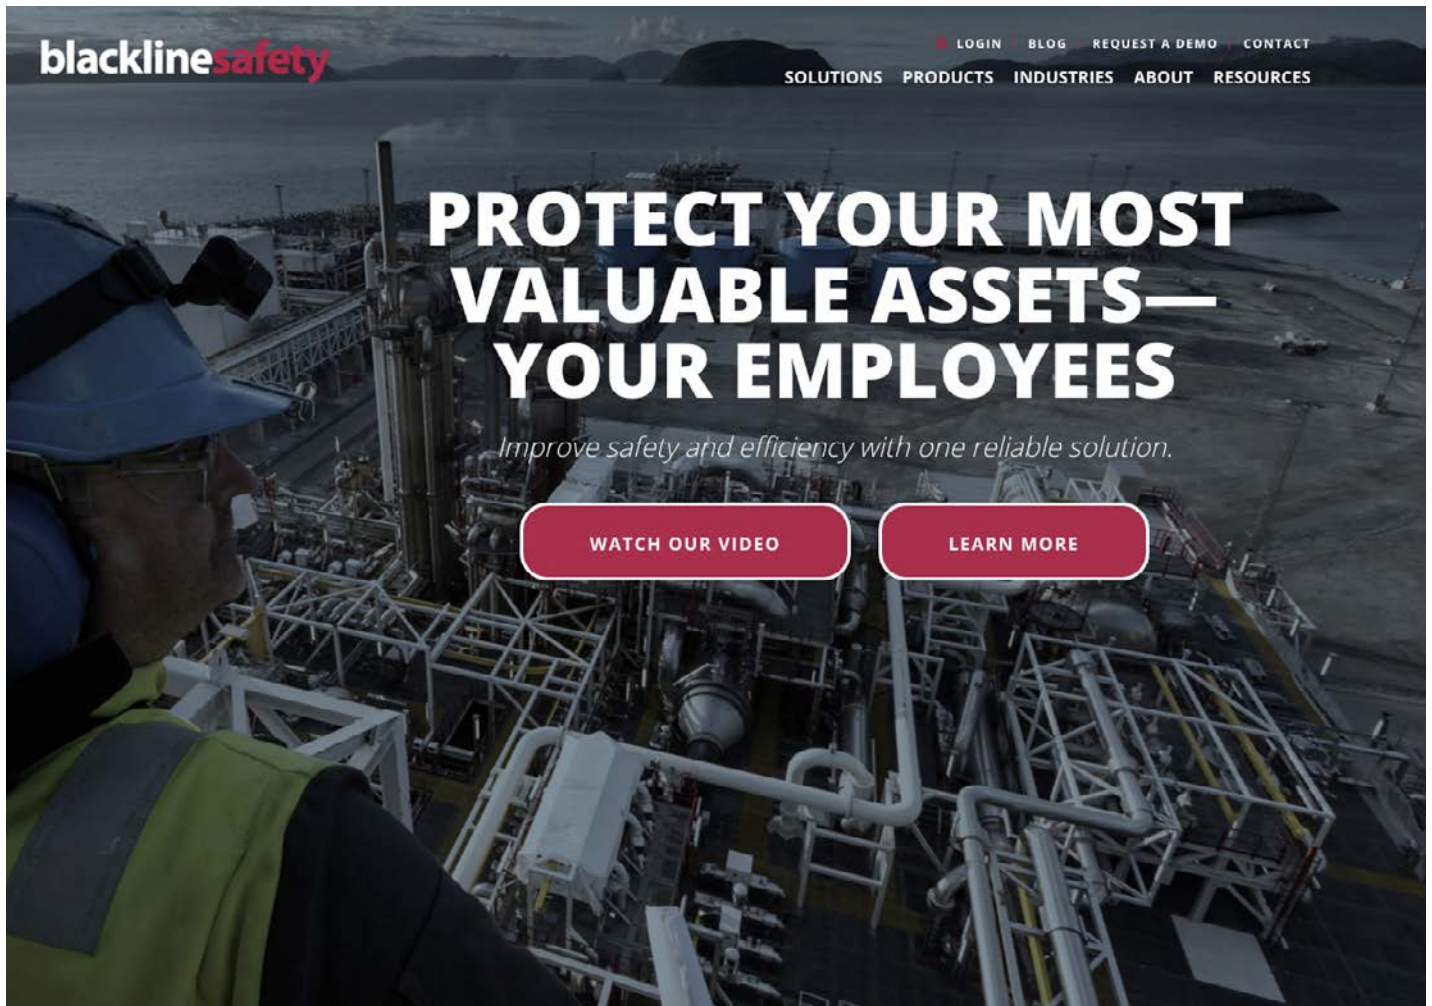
blacklinesafety

LOGIN BLOG REQUEST A DEMO CONTACT

SOLUTIONS PRODUCTS INDUSTRIES ABOUT RESOURCES

PROTECT YOUR MOST VALUABLE ASSETS— YOUR EMPLOYEES

Improve safety and efficiency with one reliable solution.

WATCH OUR VIDEO

LEARN MORE